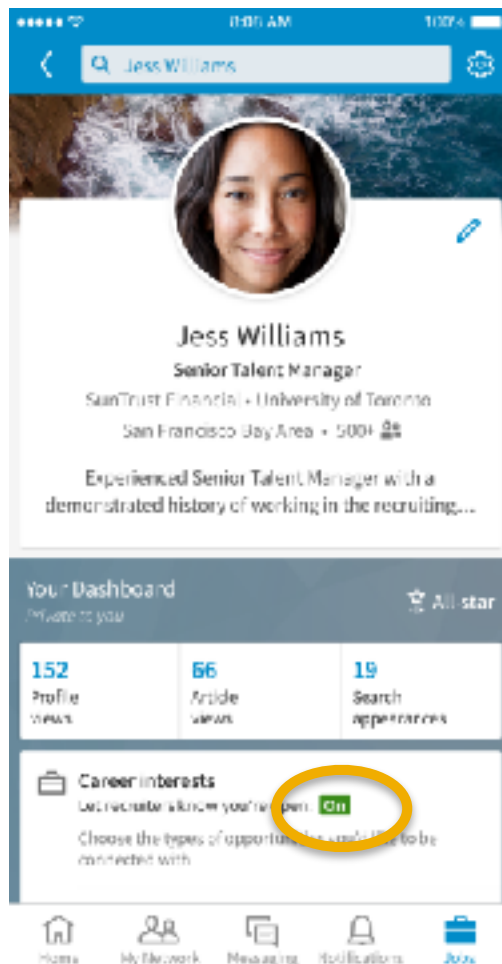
8:06 AM

100%

Jess Williams

Jess Williams

Senior Talent Manager

SunTrust Financial • University of Toronto

San Francisco Bay Area • 500+

Experienced Senior Talent Manager with a demonstrated history of working in the recruiting...

Your Dashboard

Private to you

All star

| 152 Profile views | 66 Article views | 19 Search appearances |
|---|---|---|

Career interests

Let recruiters know you're open On

Choose the types of opportu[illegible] like to be connected with

Home

My Network

Messaging

Notifications

Jobs